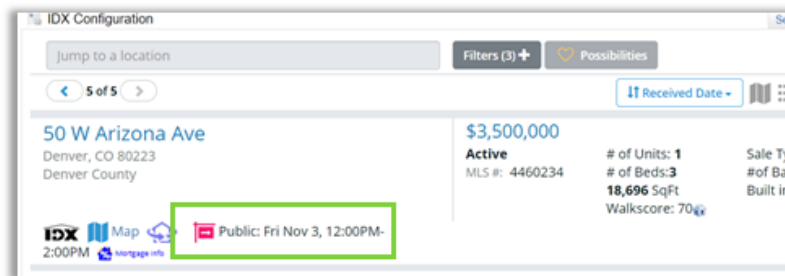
IDX Configuration

Se

Jump to a location

Filters (3) +

Possibilities

5 of 5

Received Date

50 W Arizona Ave
Denver, CO 80223
Denver County

$3,500,000

Active
MLS #: 4460234

# of Units: 1
# of Beds:3
18,696 SqFt
Walkscore: 70

Sale Ty
#of Ba
Built in

IDX Map

Public: Fri Nov 3, 12:00PM-2:00PM

Mortgage info